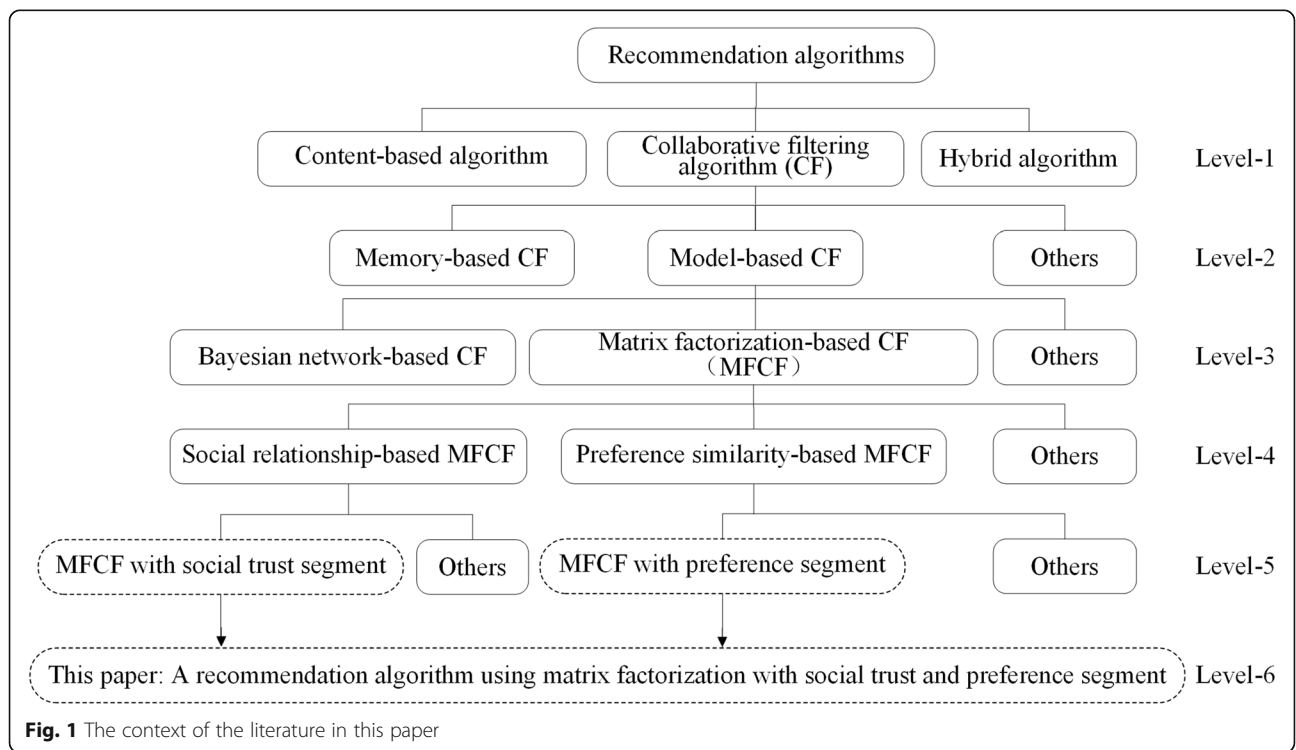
Recommendation algorithms

Content-based algorithm

Collaborative filtering algorithm (CF)

Hybrid algorithm

Level-1

Memory-based CF

Model-based CF

Others

Level-2

Bayesian network-based CF

Matrix factorization-based CF (MFCF)

Others

Level-3

Social relationship-based MFCF

Preference similarity-based MFCF

Others

Level-4

MFCF with social trust segment

Others

MFCF with preference segment

Others

Level-5

This paper: A recommendation algorithm using matrix factorization with social trust and preference segment

Level-6

Fig. 1 The context of the literature in this paper